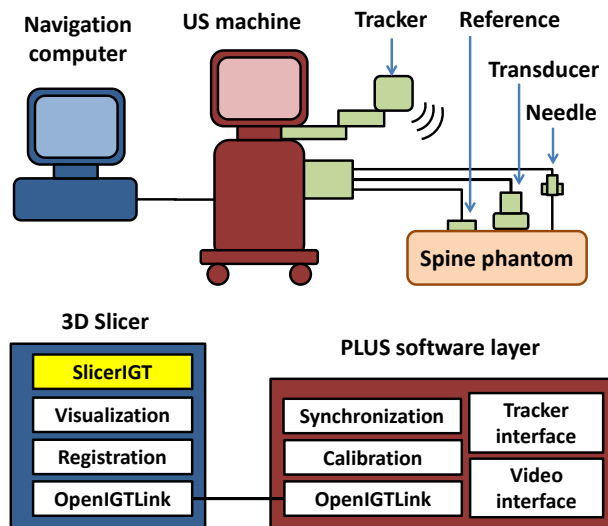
Navigation computer

US machine

Tracker

Reference

Transducer

Needle

Spine phantom

3D Slicer

SlicerIGT

Visualization

Registration

OpenIGTLink

PLUS software layer

Synchronization

Tracker interface

Calibration

OpenIGTLink

Video interface